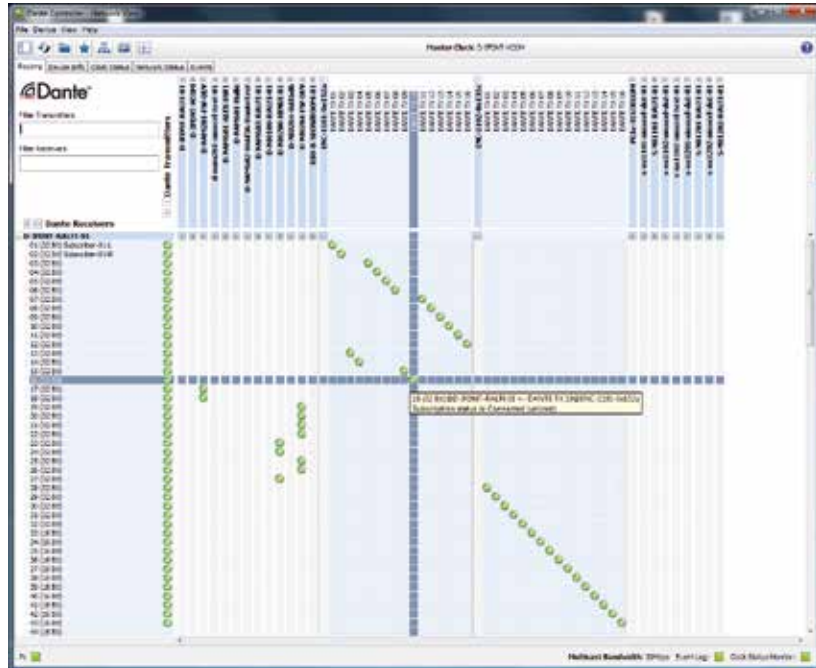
Dante Controller - Network View

File Device View Help

Master Clock: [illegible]

Routing Device Info Clock Status Network Status Events

Dante

Filter Transmitters

Filter Receivers

Dante Transmitters

Dante Receivers

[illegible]

Subscription status is Connected (unicast)

Multicast Bandwidth: 0Mbps Event Log: Clock Status Monitor: